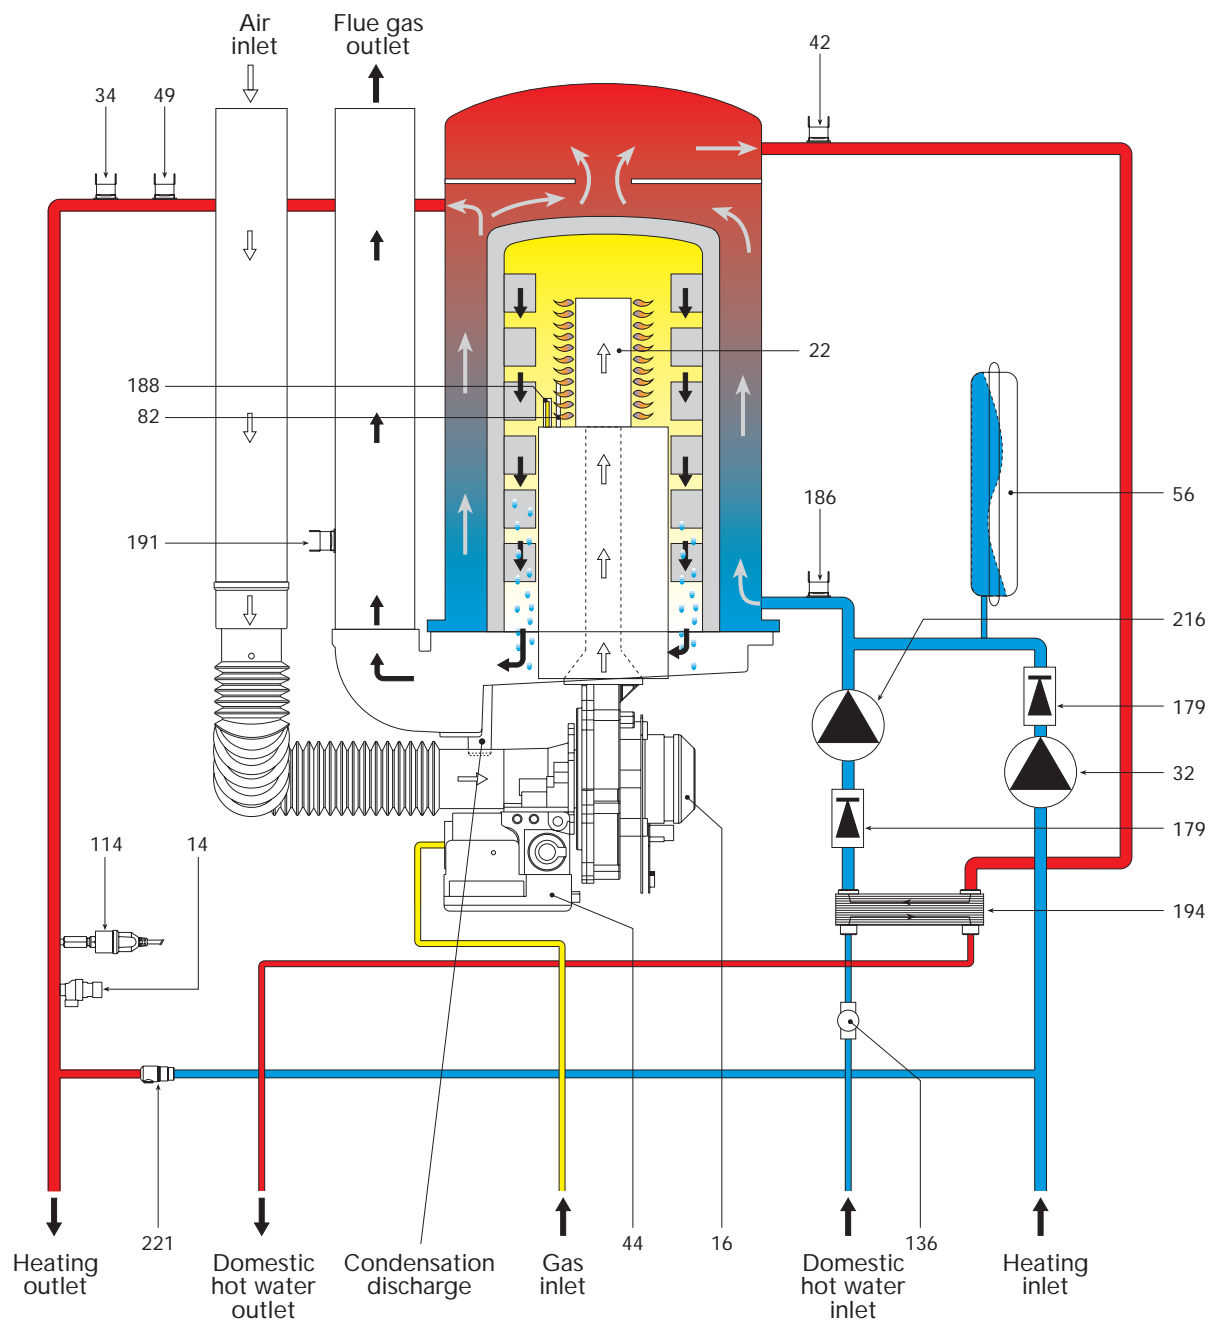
Air inlet

Flue gas outlet

42

34

49

22

188

82

186

56

191

216

179

32

179

194

114

14

221

44

16

136

Heating outlet

Domestic hot water outlet

Condensation discharge

Gas inlet

Domestic hot water inlet

Heating inlet